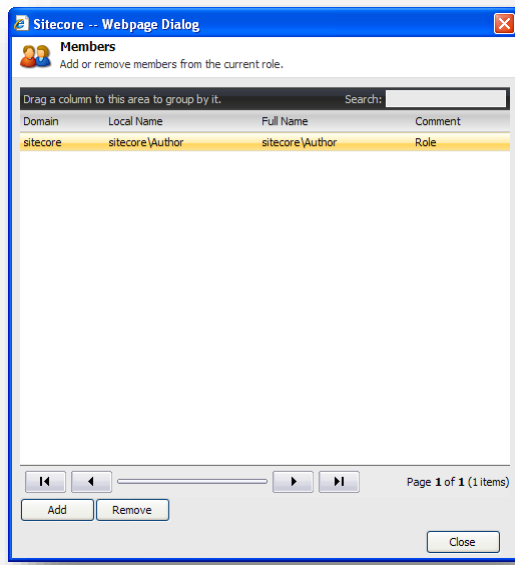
Sitecore -- Webpage Dialog

Members
Add or remove members from the current role.

Drag a column to this area to group by it.
Search:

| Domain | Local Name | Full Name | Comment |
|---|---|---|---|
| sitecore | sitecore\Author | sitecore\Author | Role |

Page 1 of 1 (1 items)

Add
Remove

Close